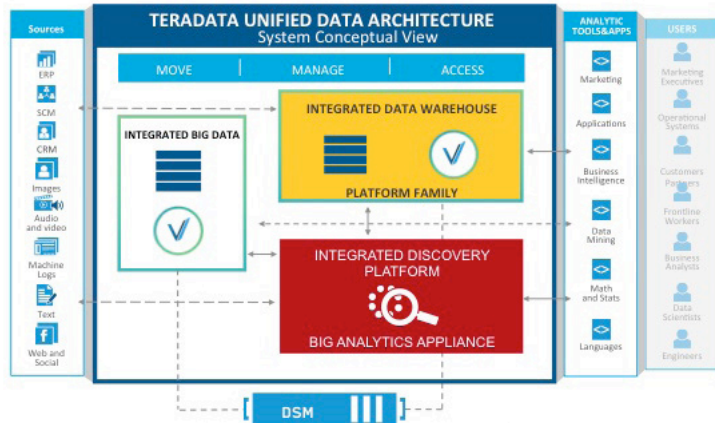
Sources

ERP

SCM

CRM

Images

Audio and video

Machine Logs

Text

Web and Social

TERADATA UNIFIED DATA ARCHITECTURE
System Conceptual View

MOVE | MANAGE | ACCESS

INTEGRATED BIG DATA

INTEGRATED DATA WAREHOUSE

PLATFORM FAMILY

INTEGRATED DISCOVERY PLATFORM

BIG ANALYTICS APPLIANCE

DSM

ANALYTIC TOOLS&APPS

Marketing

Applications

Business Intelligence

Data Mining

Math and Stats

Languages

USERS

Marketing Executives

Operational Systems

Customers Partners

Frontline Workers

Business Analysts

Data Scientists

Engineers